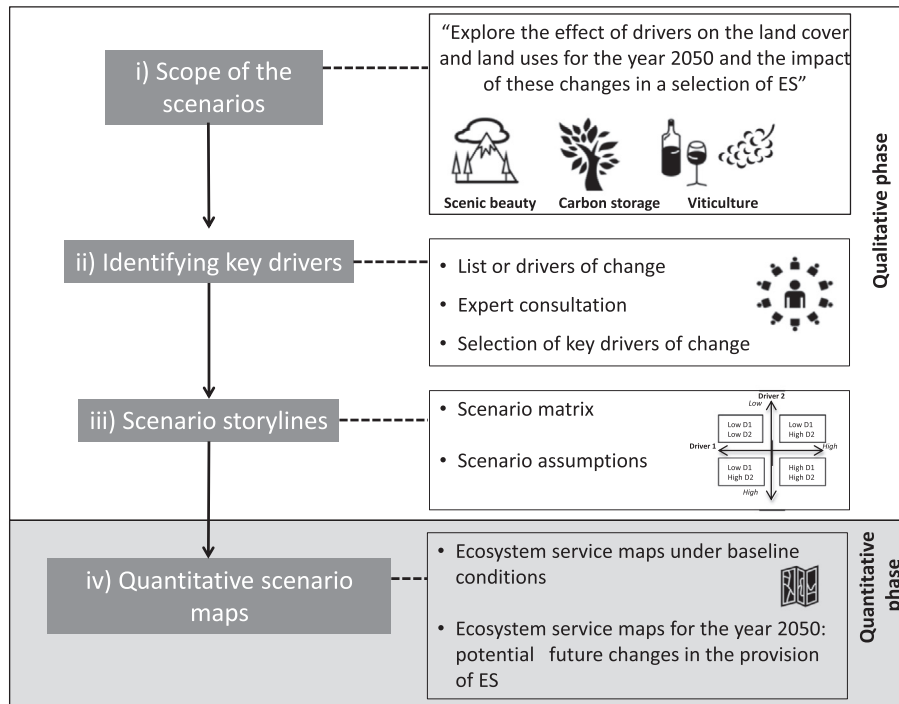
i) Scope of the scenarios

"Explore the effect of drivers on the land cover and land uses for the year 2050 and the impact of these changes in a selection of ES"

Scenic beauty

Carbon storage

Viticulture

Qualitative phase

ii) Identifying key drivers

• List or drivers of change

• Expert consultation

• Selection of key drivers of change

iii) Scenario storylines

• Scenario matrix

• Scenario assumptions

Driver 2

Low

Low D1 Low D2

Low D1 High D2

Driver 1

High

Low D1 High D2

High D1 High D2

High

iv) Quantitative scenario maps

• Ecosystem service maps under baseline conditions

• Ecosystem service maps for the year 2050: potential future changes in the provision of ES

Quantitative phase